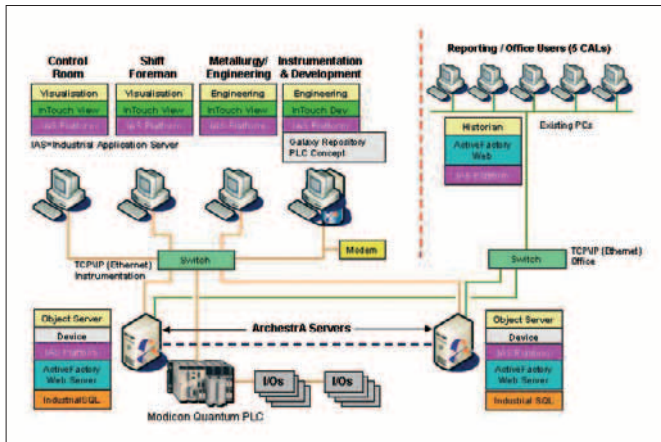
Control Room

Visualisation

InTouch View

IAS Platform

Shift Foreman

Visualisation

InTouch View

IAS Platform

Metallurgy/ Engineering

Engineering

InTouch View

IAS Platform

Instrumentation & Development

Engineering

InTouch Dev

IAS Platform

IAS=Industrial Application Server

Galaxy Repository PLC Concept

Reporting / Office Users (5 CALs)

Existing PCs

Historian

ActiveFactory Web

IAS Platform

Modem

TCP/IP (Ethernet) Instrumentation

Switch

Switch

TCP/IP (Ethernet) Office

Object Server

Device

IAS Platform

ActiveFactory Web Server

IndustrialSQL

ArchestrA Servers

Object Server

Device

IAS Platform

ActiveFactory Web Server

Industrial SQL

I/Os

I/Os

Modicon Quantum PLC